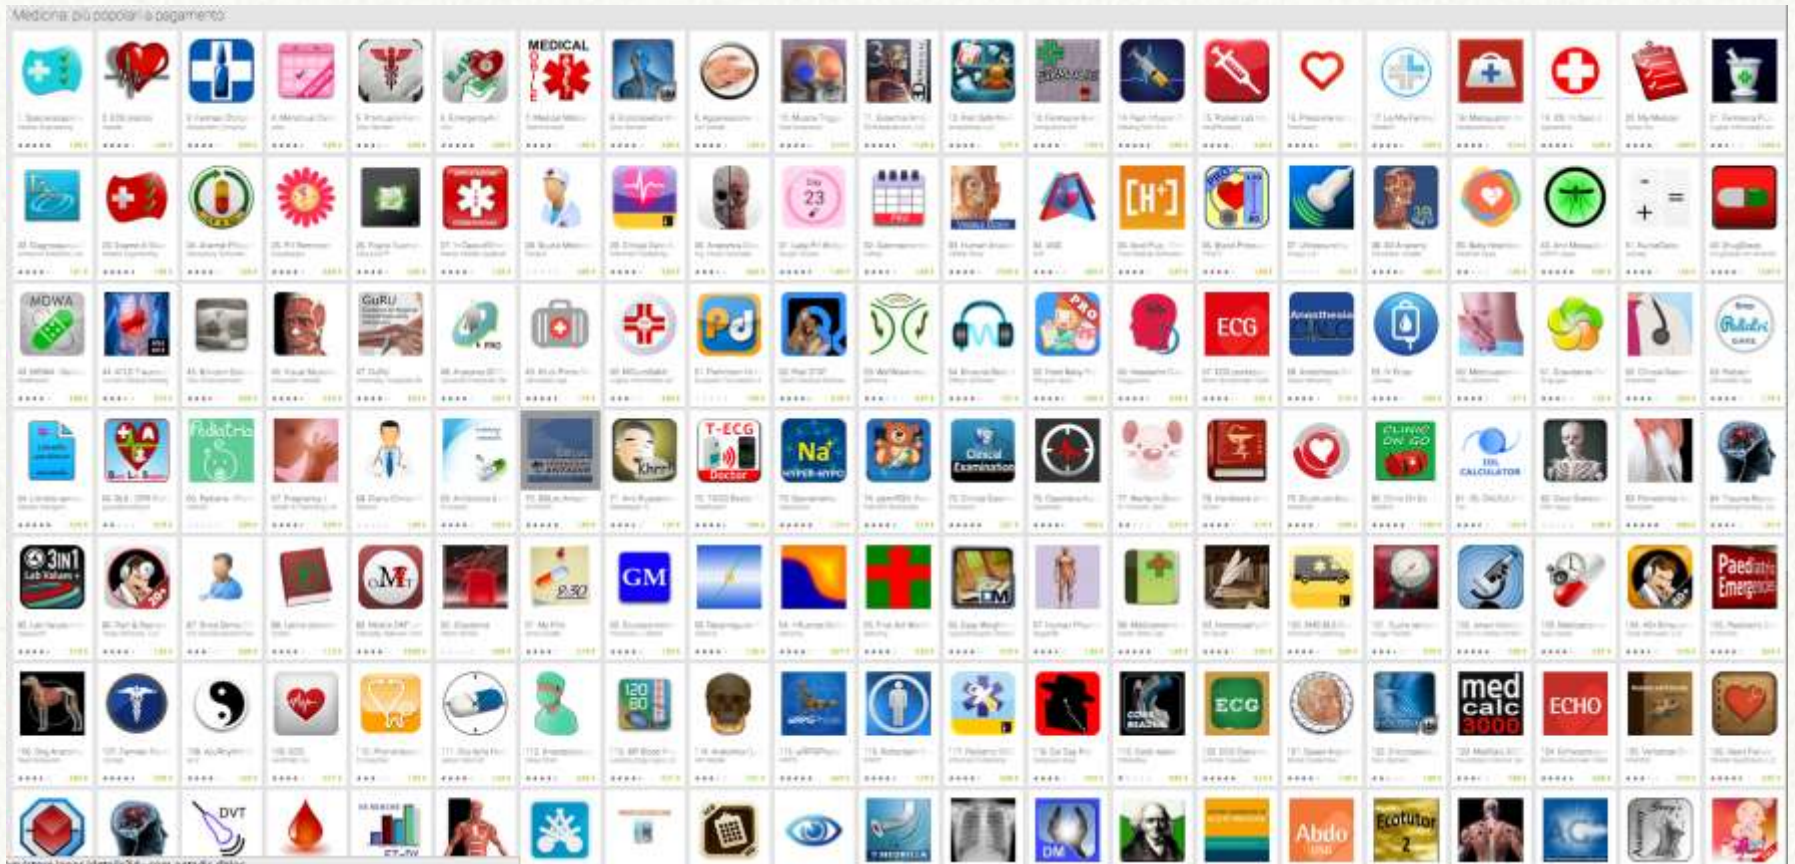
Medicina: più popolari a pagamento

MEDICAL

MDWA

GuRU

ECG

Anesthesia

Pediatria

T-ECG

Doctor

Na⁺

HYPER-HYPO

Clinical Examination

CLINIC ON GO

IOL CALCULATOR

3IN1

Lab Values

GM

DM

Paediatric Emergencies

120
80

ECG

med calc 3000

ECHO

DVT

Abdo

Ecotutor 2